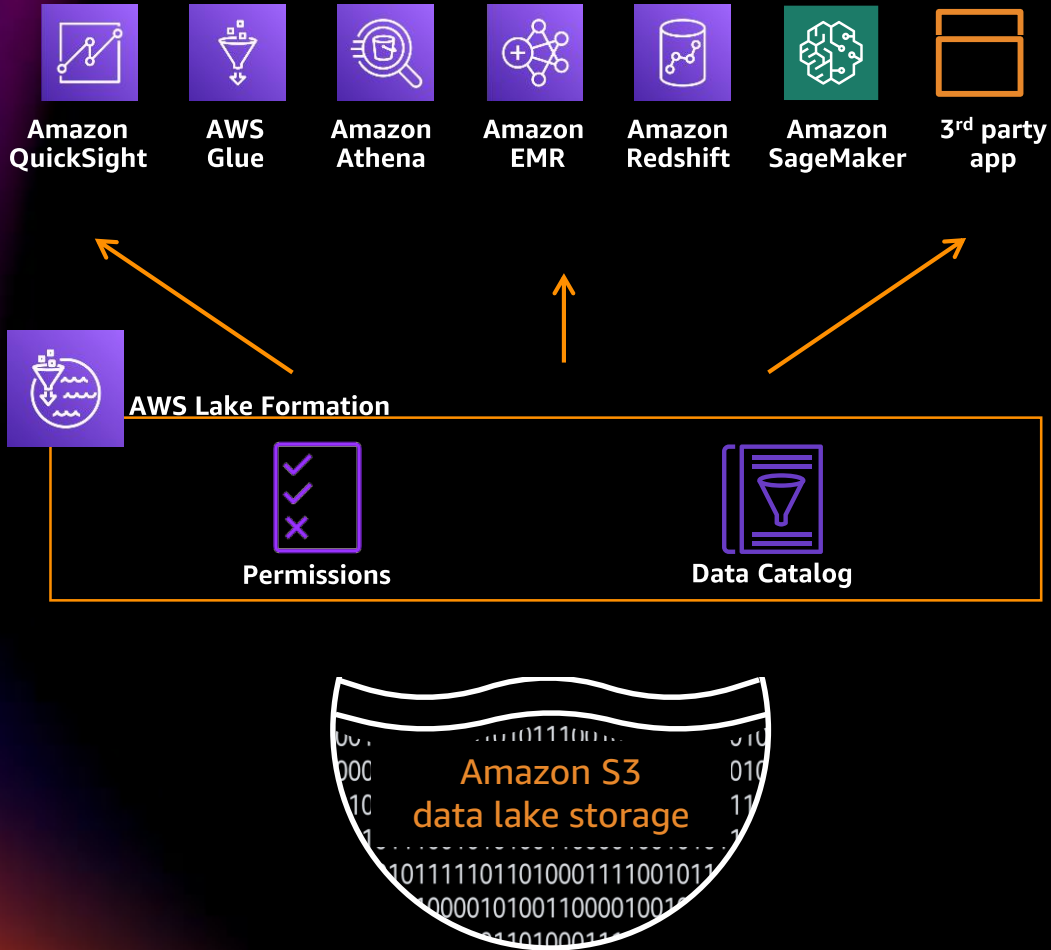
Amazon QuickSight

AWS Glue

Amazon Athena

Amazon EMR

Amazon Redshift

Amazon SageMaker

3$^{rd}$ party app

AWS Lake Formation

Permissions

Data Catalog

Amazon S3
data lake storage

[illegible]
1011111011010001111001011
1000010100110000100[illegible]